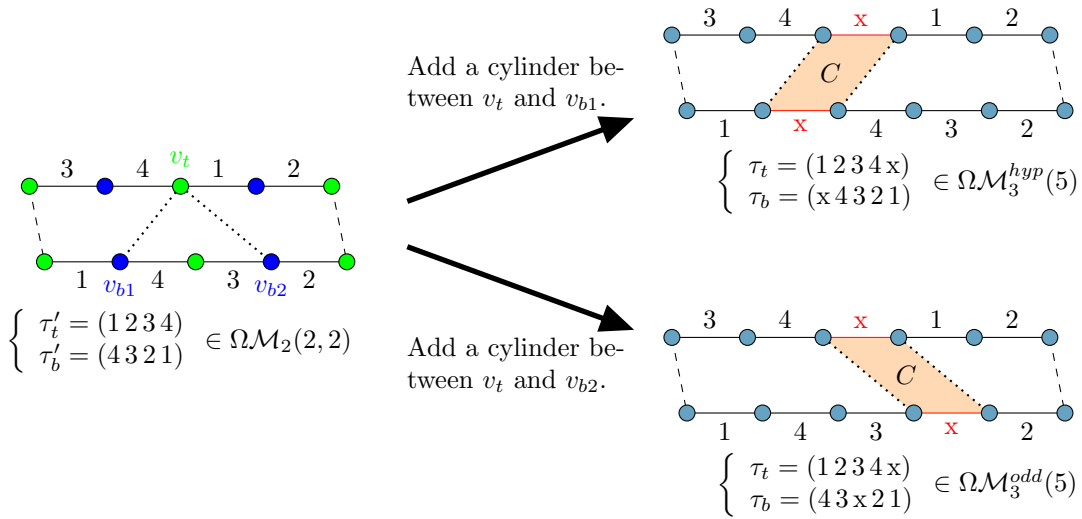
3 4 $v_t$ 1 2

1 $v_{b1}$ 4 3 $v_{b2}$ 2

$\begin{cases} \tau'_t = (1\,2\,3\,4) \\ \tau'_b = (4\,3\,2\,1) \end{cases} \in \Omega\mathcal{M}_2(2,2)$

Add a cylinder between $v_t$ and $v_{b1}$.

3 4 x 1 2

$C$

1 x 4 3 2

$\begin{cases} \tau_t = (1\,2\,3\,4\,\mathrm{x}) \\ \tau_b = (\mathrm{x}\,4\,3\,2\,1) \end{cases} \in \Omega\mathcal{M}_3^{hyp}(5)$

Add a cylinder between $v_t$ and $v_{b2}$.

3 4 x 1 2

$C$

1 4 3 x 2

$\begin{cases} \tau_t = (1\,2\,3\,4\,\mathrm{x}) \\ \tau_b = (4\,3\,\mathrm{x}\,2\,1) \end{cases} \in \Omega\mathcal{M}_3^{odd}(5)$